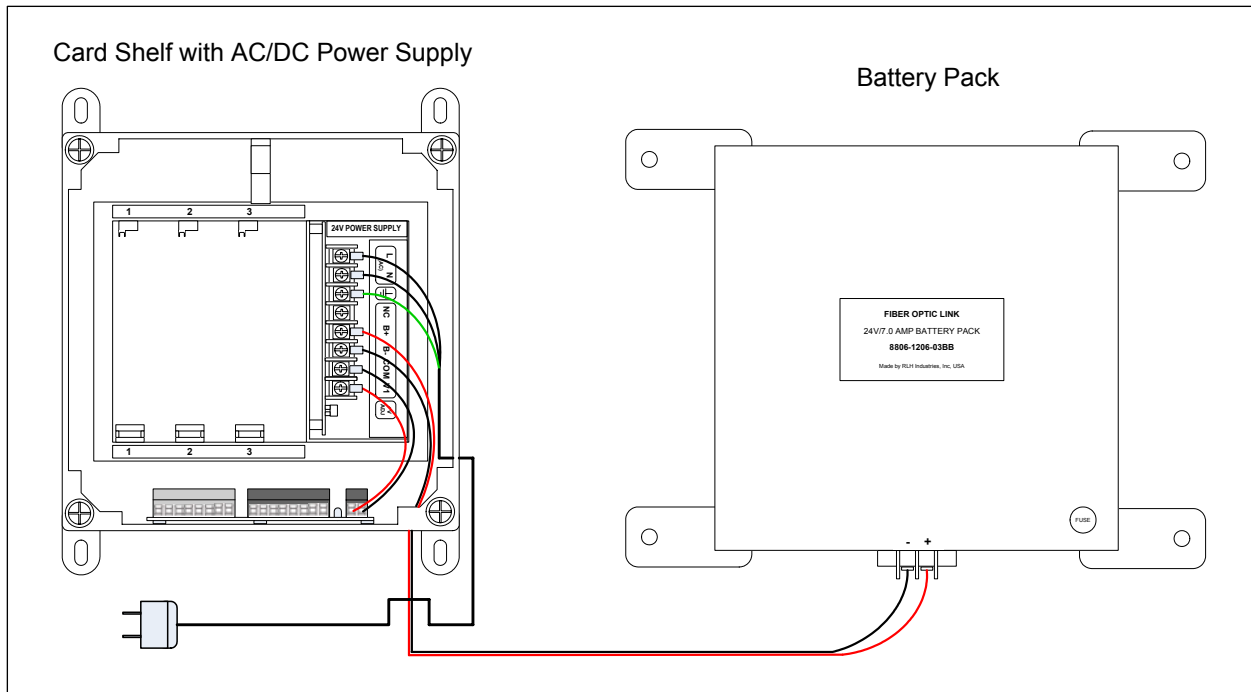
Card Shelf with AC/DC Power Supply

Battery Pack

1 2 3

24V POWER SUPPLY

L N NC B+ B- COM V1

1 2 3

FIBER OPTIC LINK
24V/7.0 AMP BATTERY PACK
8806-1206-03BB
Made by RLH Industries, Inc, USA

FUSE

- +